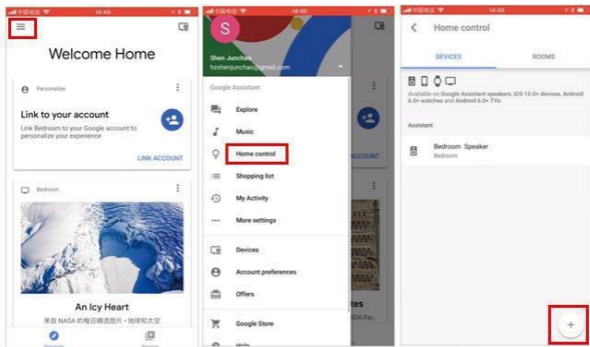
中国电信 14:45

Welcome Home

Personalize

Link to your account

Link Bedroom to your Google account to personalize your experience

LINK ACCOUNT

Bedroom

An Icy Heart

来自 NASA 的每日精选照片 · 欣赏和发现

中国电信 14:50

S

Shen Junchao
hzshenjunchao@gmail.com

Google Assistant

Explore

Music

Home control

Shopping list

My Activity

More settings

Devices

Account preferences

Offers

Google Store

Help

ACCOUNT

tes

NASA Far...

中国电信 14:50

Home control

DEVICES

ROOMS

Available on Google Assistant speakers, iOS 10.0+ devices, Android 6.0+ watches and Android 6.0+ TVs

Assistant

Bedroom Speaker
Bedroom

+